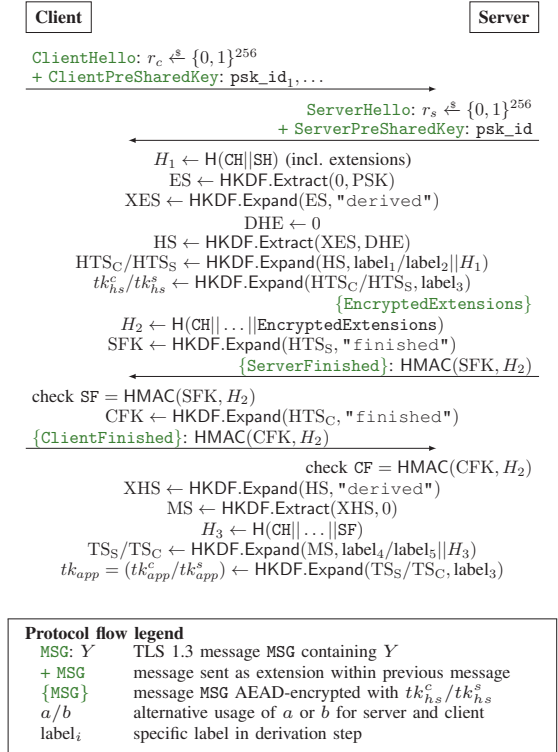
Client

Server

ClientHello: $r_c \xleftarrow{\$} \{0,1\}^{256}$
+ ClientPreSharedKey: psk_id$_1$, ...

ServerHello: $r_s \xleftarrow{\$} \{0,1\}^{256}$
+ ServerPreSharedKey: psk_id

$H_1 \leftarrow \mathsf{H}(\mathtt{CH}||\mathtt{SH})$ (incl. extensions)
$\mathrm{ES} \leftarrow \mathsf{HKDF.Extract}(0, \mathrm{PSK})$
$\mathrm{XES} \leftarrow \mathsf{HKDF.Expand}(\mathrm{ES}, \texttt{"derived"})$
$\mathrm{DHE} \leftarrow 0$
$\mathrm{HS} \leftarrow \mathsf{HKDF.Extract}(\mathrm{XES}, \mathrm{DHE})$
$\mathrm{HTS_C}/\mathrm{HTS_S} \leftarrow \mathsf{HKDF.Expand}(\mathrm{HS}, \mathrm{label}_1/\mathrm{label}_2||H_1)$
$tk^c_{hs}/tk^s_{hs} \leftarrow \mathsf{HKDF.Expand}(\mathrm{HTS_C}/\mathrm{HTS_S}, \mathrm{label}_3)$
{EncryptedExtensions}
$H_2 \leftarrow \mathsf{H}(\mathtt{CH}||\ldots||\mathtt{EncryptedExtensions})$
$\mathrm{SFK} \leftarrow \mathsf{HKDF.Expand}(\mathrm{HTS_S}, \texttt{"finished"})$
{ServerFinished}: $\mathsf{HMAC}(\mathrm{SFK}, H_2)$

check $\mathtt{SF} = \mathsf{HMAC}(\mathrm{SFK}, H_2)$
$\mathrm{CFK} \leftarrow \mathsf{HKDF.Expand}(\mathrm{HTS_C}, \texttt{"finished"})$
{ClientFinished}: $\mathsf{HMAC}(\mathrm{CFK}, H_2)$

check $\mathtt{CF} = \mathsf{HMAC}(\mathrm{CFK}, H_2)$
$\mathrm{XHS} \leftarrow \mathsf{HKDF.Expand}(\mathrm{HS}, \texttt{"derived"})$
$\mathrm{MS} \leftarrow \mathsf{HKDF.Extract}(\mathrm{XHS}, 0)$
$H_3 \leftarrow \mathsf{H}(\mathtt{CH}||\ldots||\mathtt{SF})$
$\mathrm{TS_S}/\mathrm{TS_C} \leftarrow \mathsf{HKDF.Expand}(\mathrm{MS}, \mathrm{label}_4/\mathrm{label}_5||H_3)$
$tk_{app} = (tk^c_{app}/tk^s_{app}) \leftarrow \mathsf{HKDF.Expand}(\mathrm{TS_S}/\mathrm{TS_C}, \mathrm{label}_3)$

Protocol flow legend
MSG: $Y$ — TLS 1.3 message MSG containing $Y$
+ MSG — message sent as extension within previous message
{MSG} — message MSG AEAD-encrypted with $tk^c_{hs}/tk^s_{hs}$
$a/b$ — alternative usage of $a$ or $b$ for server and client
$\mathrm{label}_i$ — specific label in derivation step